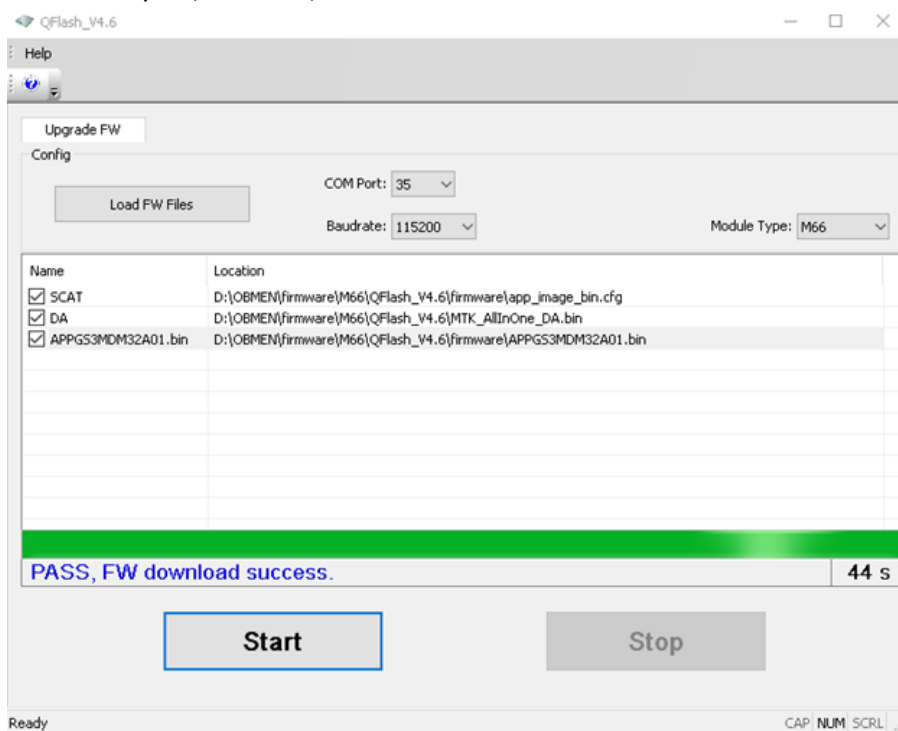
QFlash_V4.6

Help

Upgrade FW

Config

Load FW Files

COM Port: 35

Baudrate: 115200

Module Type: M66

| Name | Location |
|---|---|
| SCAT | D:\OBMEN\firmware\M66\QFlash_V4.6\firmware\app_image_bin.cfg |
| DA | D:\OBMEN\firmware\M66\QFlash_V4.6\MTK_AllInOne_DA.bin |
| APPGS3MDM32A01.bin | D:\OBMEN\firmware\M66\QFlash_V4.6\firmware\APPGS3MDM32A01.bin |

PASS, FW download success.

44 s

Start

Stop

Ready

CAP NUM SCRL